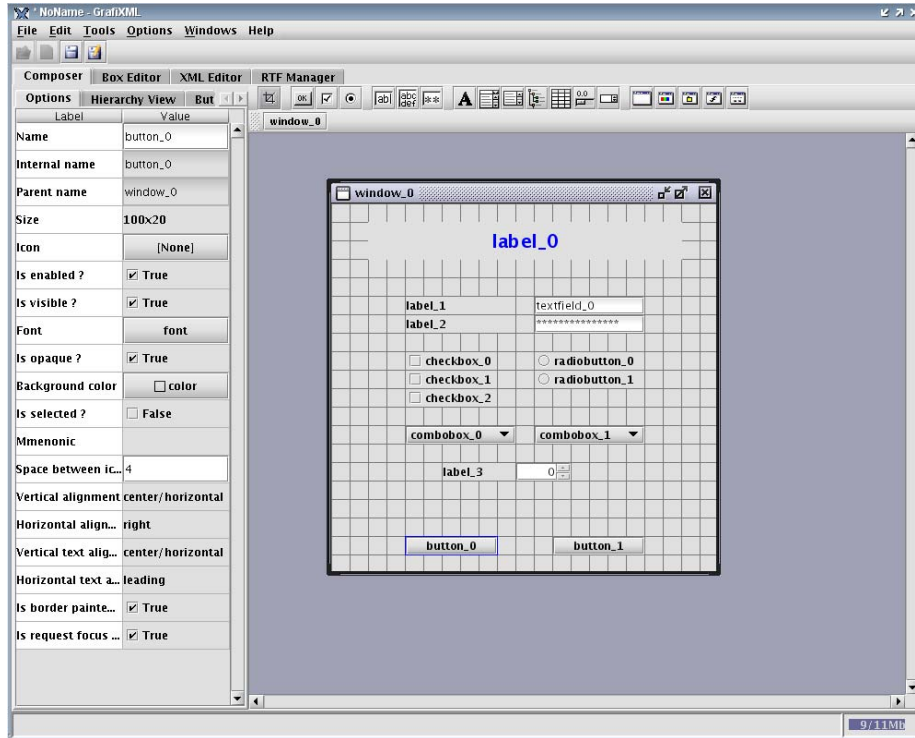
* NoName - GrafiXML

File Edit Tools Options Windows Help

Composer Box Editor XML Editor RTF Manager

Options Hierarchy View But

OK

abl

abc def

A

0.0

window_0

| Label | Value |
|---|---|
| Name | button_0 |
| Internal name | button_0 |
| Parent name | window_0 |
| Size | 100x20 |
| Icon | [None] |
| Is enabled ? | True |
| Is visible ? | True |
| Font | font |
| Is opaque ? | True |
| Background color | color |
| Is selected ? | False |
| Mmenonic | |
| Space between ic... | 4 |
| Vertical alignment | center/horizontal |
| Horizontal align... | right |
| Vertical text alig... | center/horizontal |
| Horizontal text a... | leading |
| Is border painte... | True |
| Is request focus ... | True |

window_0

label_0

label_1

textfield_0

label_2

***************

checkbox_0

radiobutton_0

checkbox_1

radiobutton_1

checkbox_2

combobox_0

combobox_1

label_3

0

button_0

button_1

9/11Mb